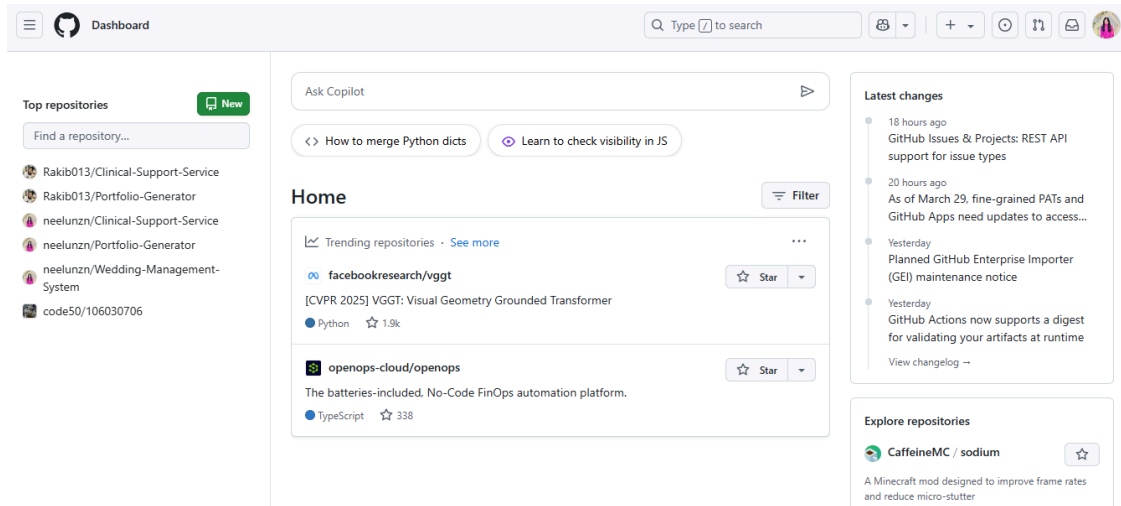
Dashboard

Type / to search

Top repositories

New

Find a repository...

Rakib013/Clinical-Support-Service

Rakib013/Portfolio-Generator

neelunzn/Clinical-Support-Service

neelunzn/Portfolio-Generator

neelunzn/Wedding-Management-System

code50/106030706

Ask Copilot

How to merge Python dicts

Learn to check visibility in JS

Home

Filter

Trending repositories · See more

facebookresearch/vggt

Star

[CVPR 2025] VGGT: Visual Geometry Grounded Transformer

Python 1.9k

openops-cloud/openops

Star

The batteries-included, No-Code FinOps automation platform.

TypeScript 338

Latest changes

18 hours ago
GitHub Issues & Projects: REST API support for issue types

20 hours ago
As of March 29, fine-grained PATs and GitHub Apps need updates to access...

Yesterday
Planned GitHub Enterprise Importer (GEI) maintenance notice

Yesterday
GitHub Actions now supports a digest for validating your artifacts at runtime

View changelog →

Explore repositories

CaffeineMC / sodium

A Minecraft mod designed to improve frame rates and reduce micro-stutter